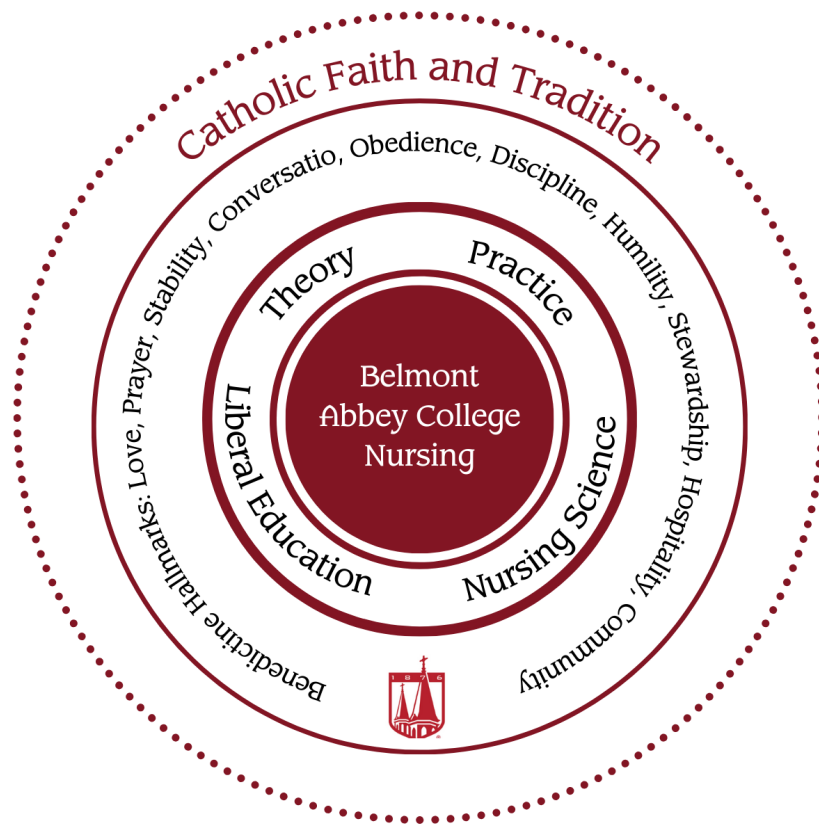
Catholic Faith and Tradition

Benedictine Hallmarks: Love, Prayer, Stability, Conversatio, Obedience, Discipline, Humility, Stewardship, Hospitality, Community

Theory

Practice

Liberal Education

Nursing Science

Belmont Abbey College Nursing

1876